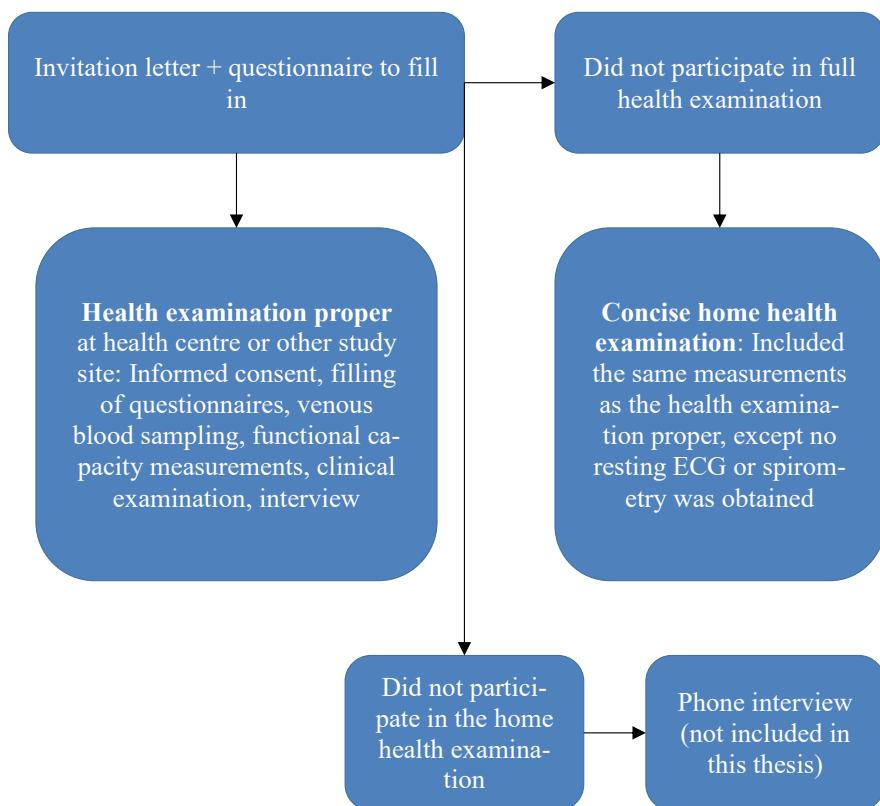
Invitation letter + questionnaire to fill in

Did not participate in full health examination

**Health examination proper** at health centre or other study site: Informed consent, filling of questionnaires, venous blood sampling, functional capacity measurements, clinical examination, interview

**Concise home health examination**: Included the same measurements as the health examination proper, except no resting ECG or spirometry was obtained

Did not participate in the home health examination

Phone interview (not included in this thesis)